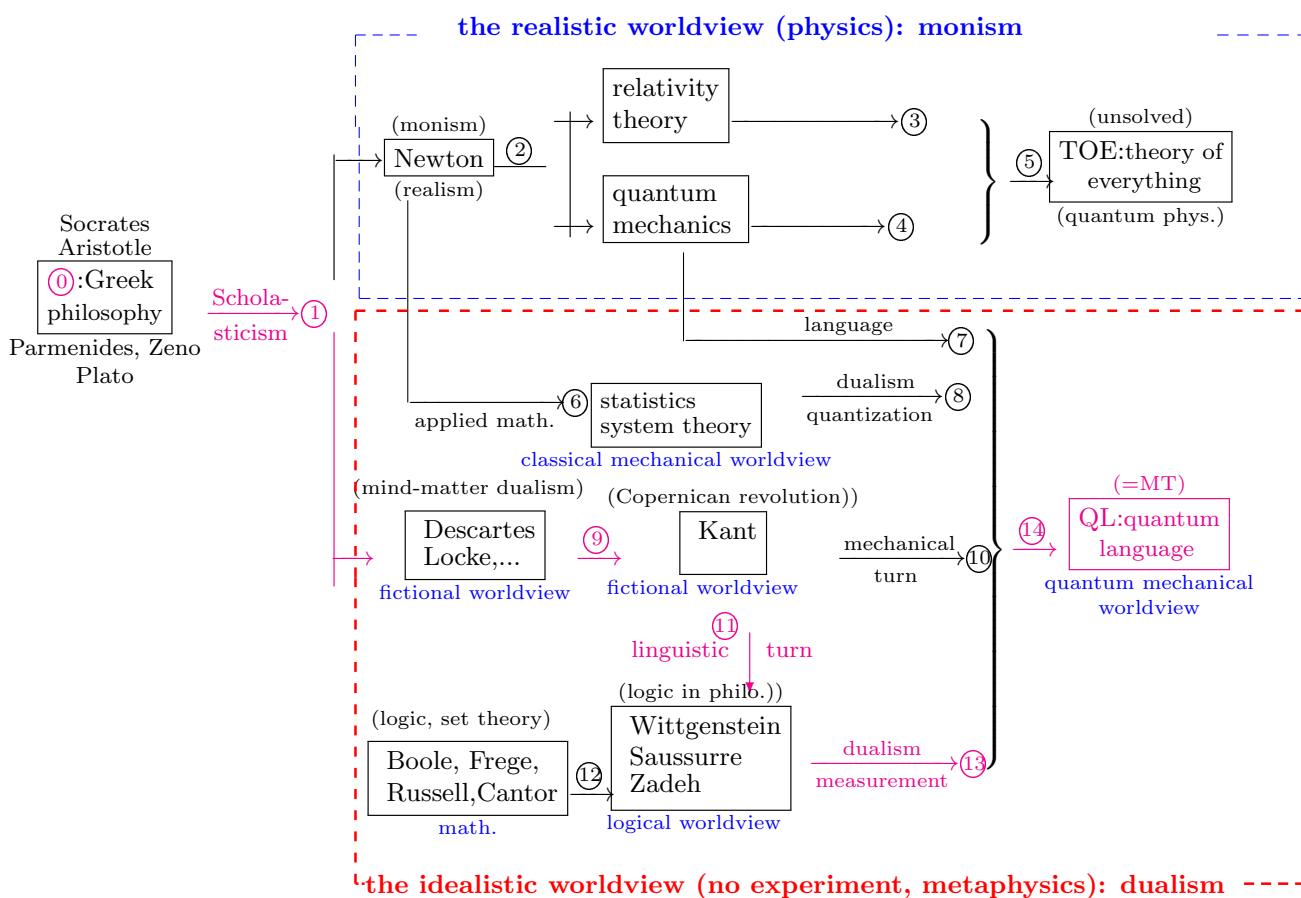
the realistic worldview (physics): monism

Socrates
Aristotle
0:Greek philosophy
Parmenides, Zeno
Plato

Scholasticism 1

(monism)
Newton 2
(realism)

relativity theory → 3

quantum mechanics → 4

5 → (unsolved) TOE:theory of everything (quantum phys.)

language → 7

applied math. → 6 statistics system theory
classical mechanical worldview

dualism quantization → 8

(mind-matter dualism)
Descartes Locke,...
fictional worldview

9 →

(Copernican revolution))
Kant
fictional worldview

mechanical turn → 10

14 → (=MT) QL:quantum language
quantum mechanical worldview

11
linguistic turn

(logic, set theory)
Boole, Frege, Russell,Cantor
math.

12 →

(logic in philo.))
Wittgenstein
Saussurre
Zadeh
logical worldview

dualism measurement → 13

the idealistic worldview (no experiment, metaphysics): dualism